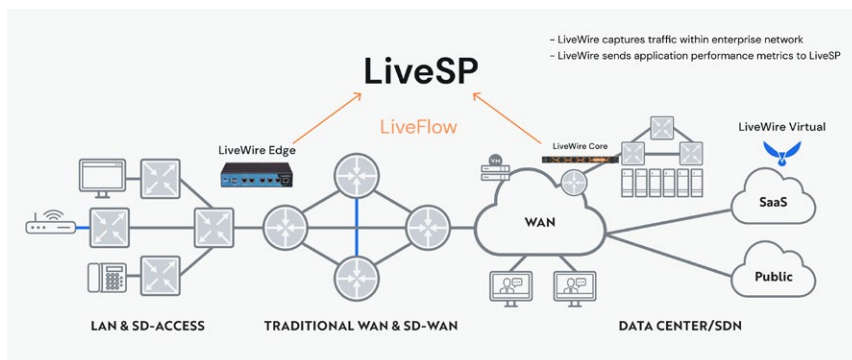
- LiveWire captures traffic within enterprise network
- LiveWire sends application performance metrics to LiveSP

LiveSP

LiveFlow

LiveWire Edge

LiveWire Core

LiveWire Virtual

VM

WAN

SaaS

Public

LAN & SD-ACCESS

TRADITIONAL WAN & SD-WAN

DATA CENTER/SDN